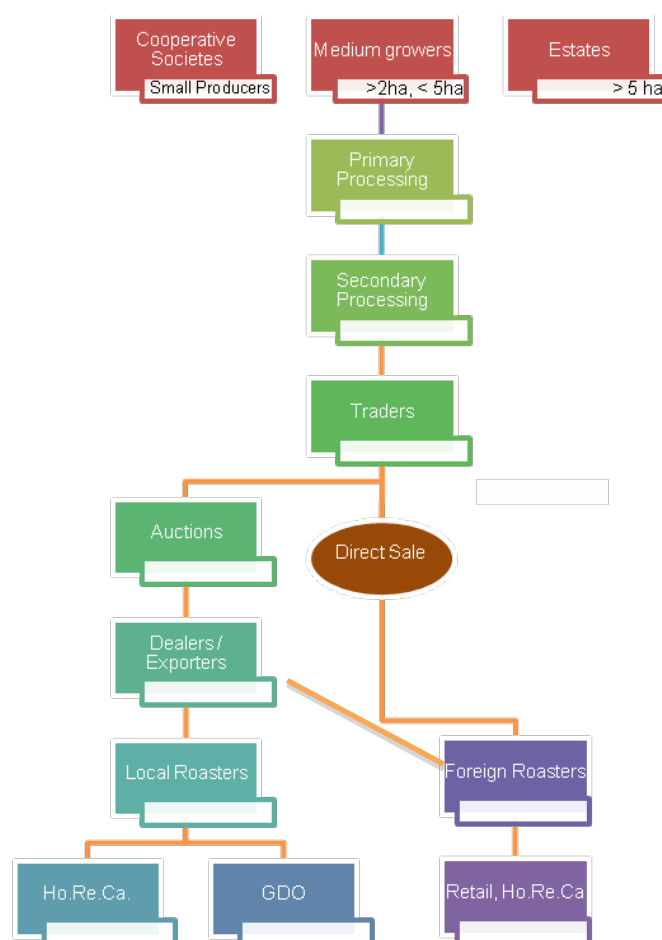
Cooperative Societes
Small Producers

Medium growers
>2ha, < 5ha

Estates
> 5 ha

Primary Processing

Secondary Processing

Traders

Auctions

Direct Sale

Dealers / Exporters

Local Roasters

Foreign Roasters

Ho.Re.Ca.

GDO

Retail, Ho.Re.Ca